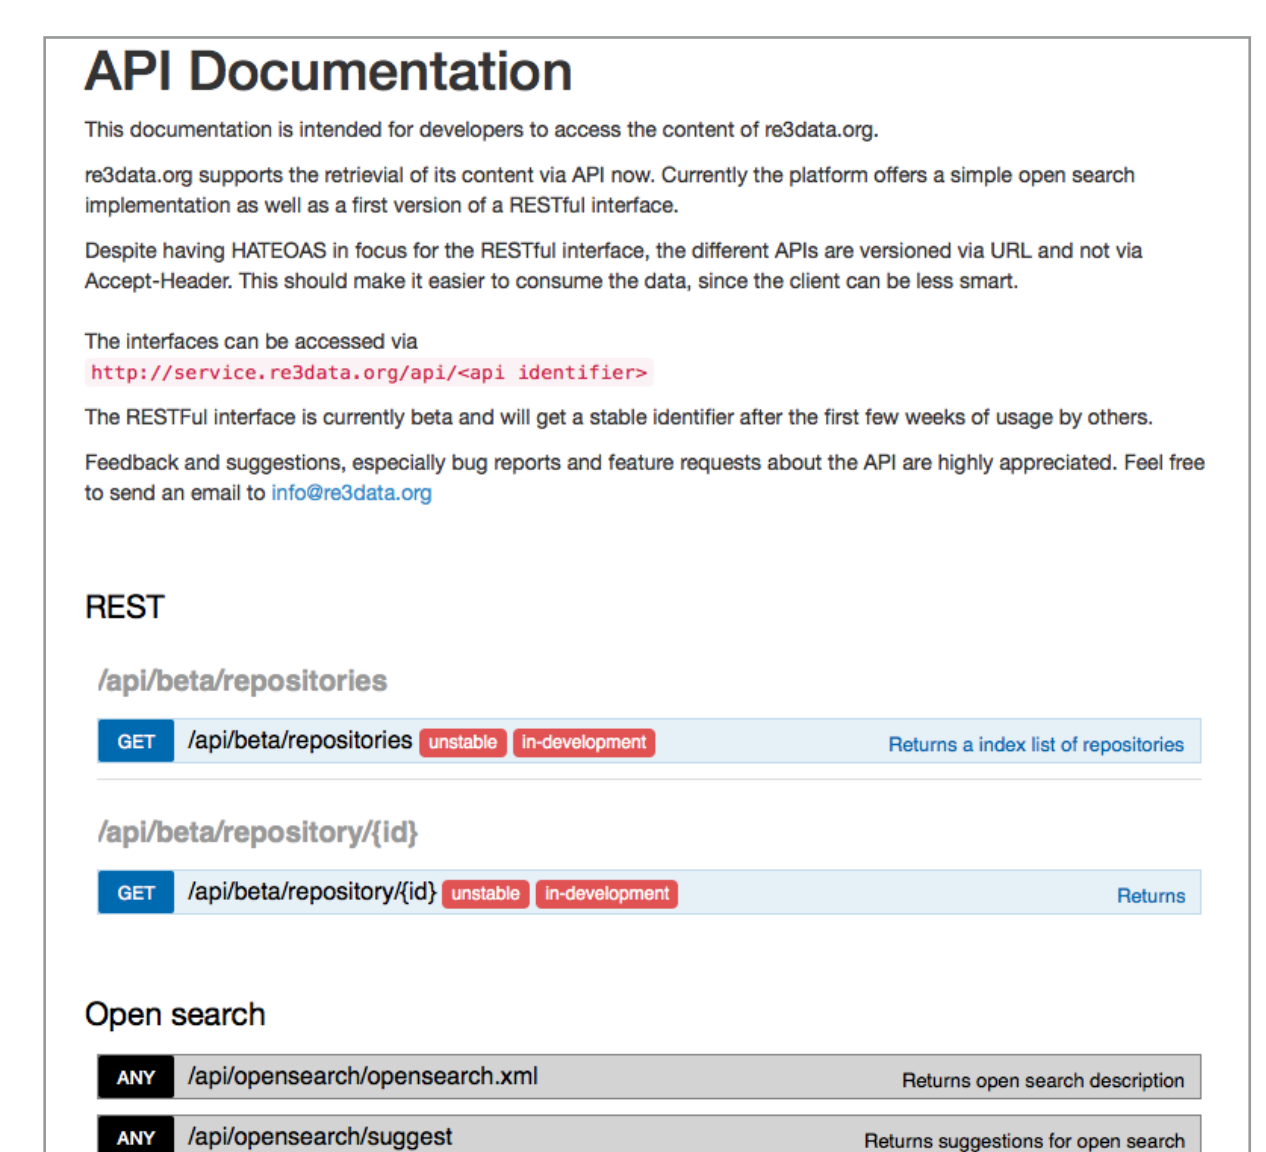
# API Documentation

This documentation is intended for developers to access the content of re3data.org.

re3data.org supports the retrievial of its content via API now. Currently the platform offers a simple open search implementation as well as a first version of a RESTful interface.

Despite having HATEOAS in focus for the RESTful interface, the different APIs are versioned via URL and not via Accept-Header. This should make it easier to consume the data, since the client can be less smart.

The interfaces can be accessed via
http://service.re3data.org/api/<api identifier>

The RESTFul interface is currently beta and will get a stable identifier after the first few weeks of usage by others.

Feedback and suggestions, especially bug reports and feature requests about the API are highly appreciated. Feel free to send an email to info@re3data.org

## REST

/api/beta/repositories

GET /api/beta/repositories unstable in-development Returns a index list of repositories

/api/beta/repository/{id}

GET /api/beta/repository/{id} unstable in-development Returns

## Open search

ANY /api/opensearch/opensearch.xml Returns open search description

ANY /api/opensearch/suggest Returns suggestions for open search